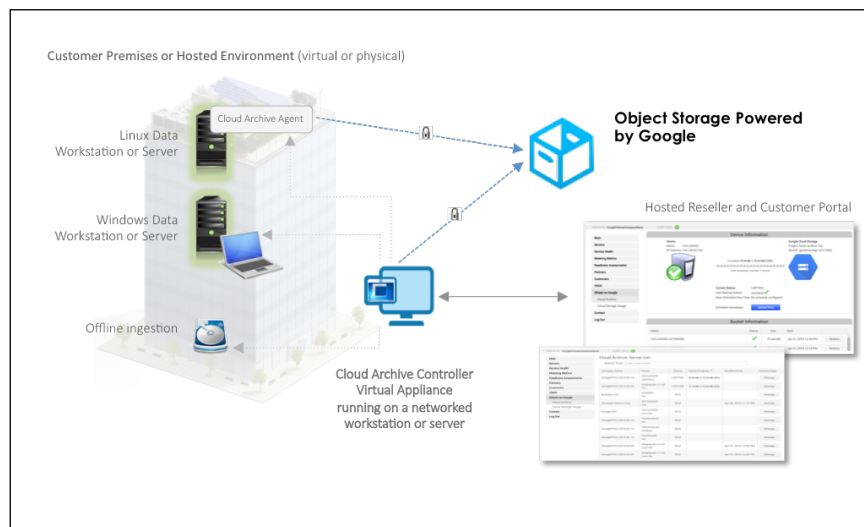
Customer Premises or Hosted Environment (virtual or physical)

Cloud Archive Agent

Linux Data Workstation or Server

Windows Data Workstation or Server

Offline ingestion

Object Storage Powered by Google

Hosted Reseller and Customer Portal

Device Information

Bucket Information

Cloud Archive Controller Virtual Appliance running on a networked workstation or server